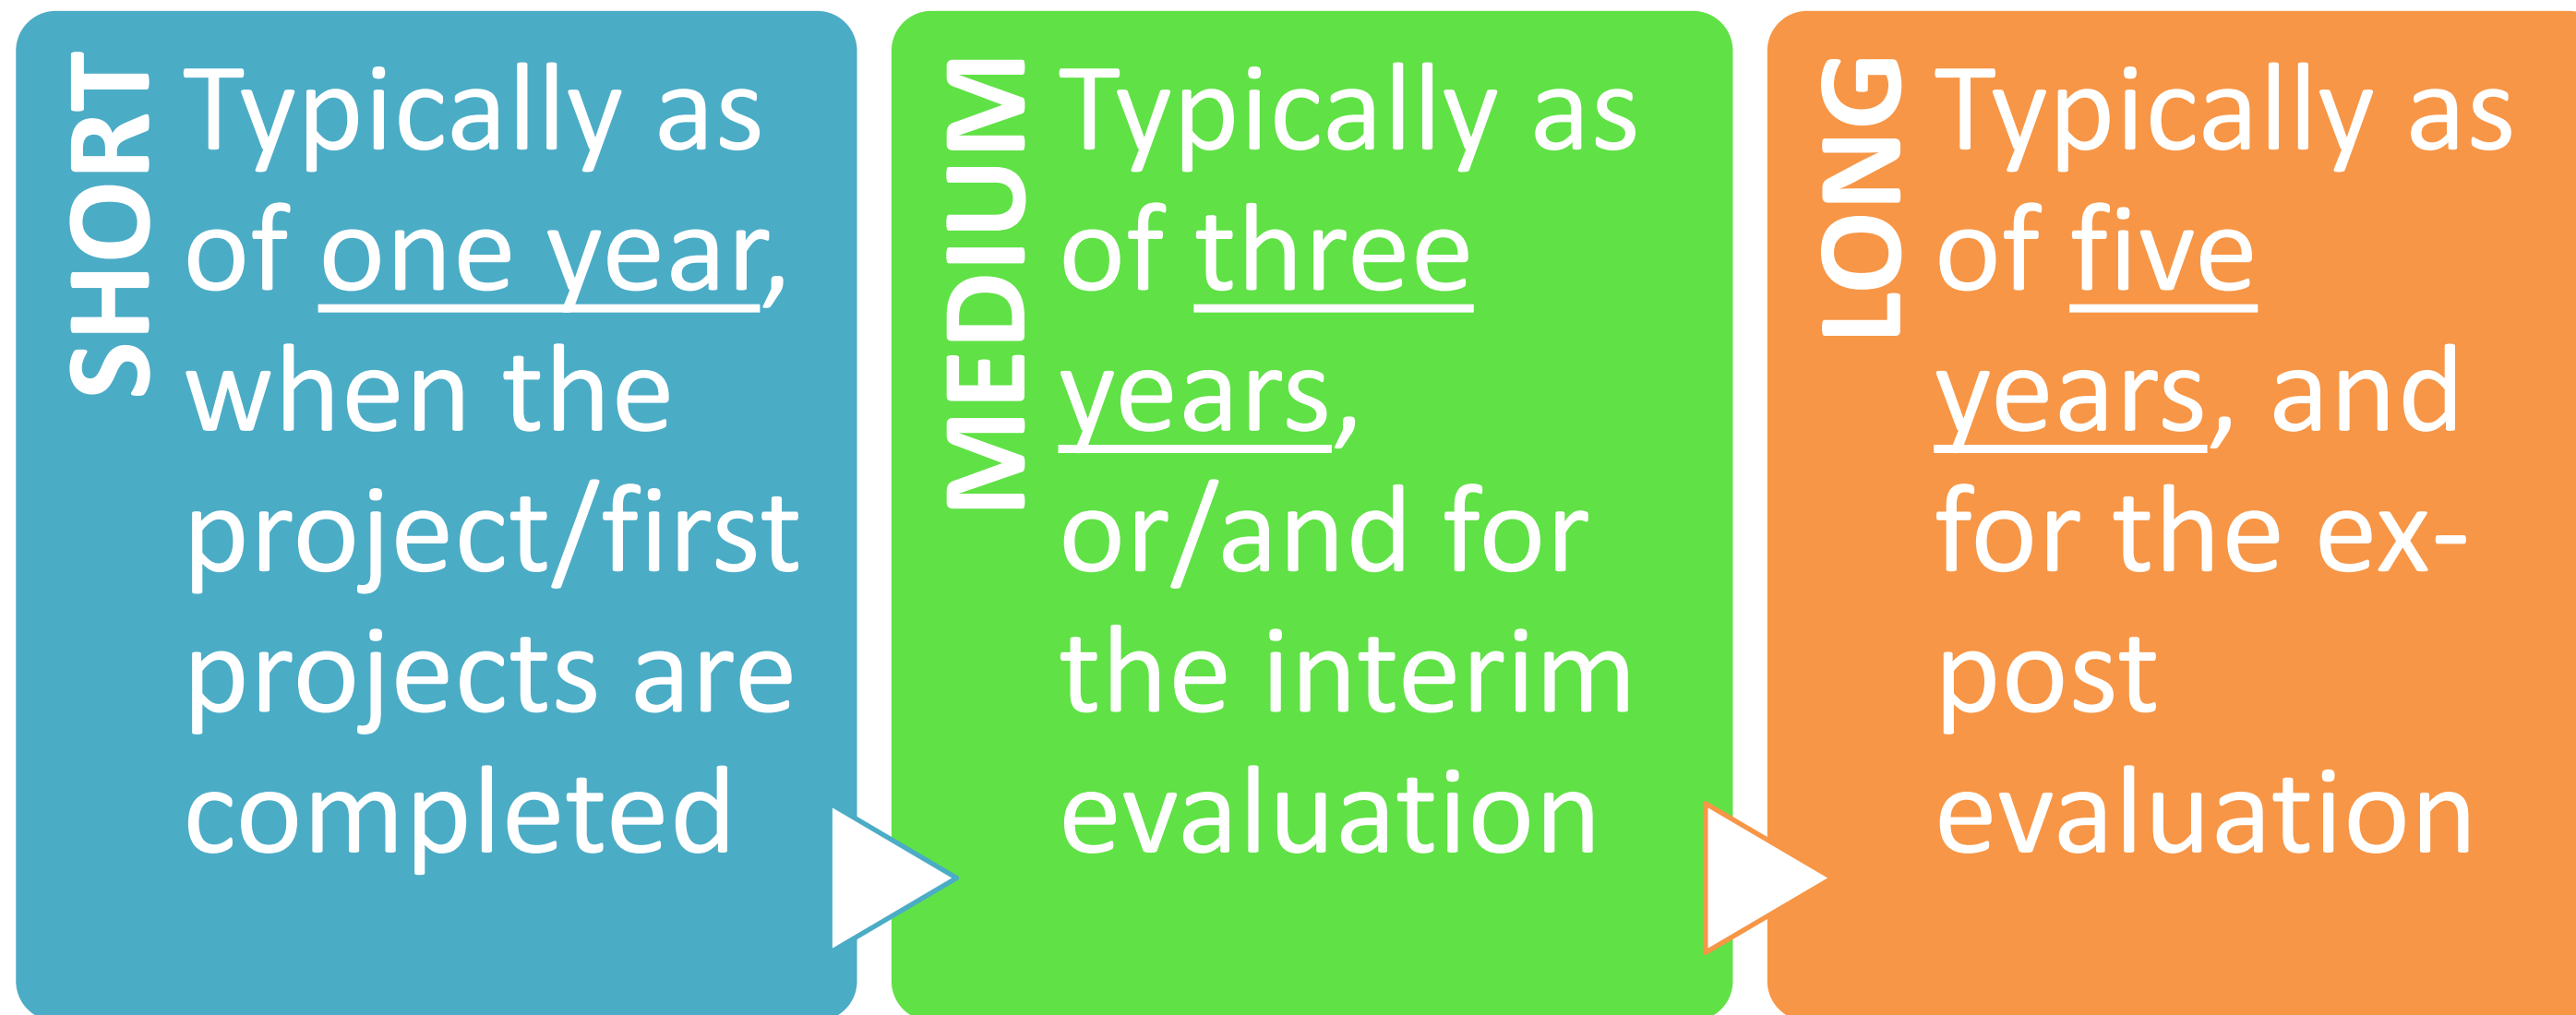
SHORT

Typically as of one year, when the project/first projects are completed

MEDIUM

Typically as of three years, or/and for the interim evaluation

LONG

Typically as of five years, and for the ex-post evaluation